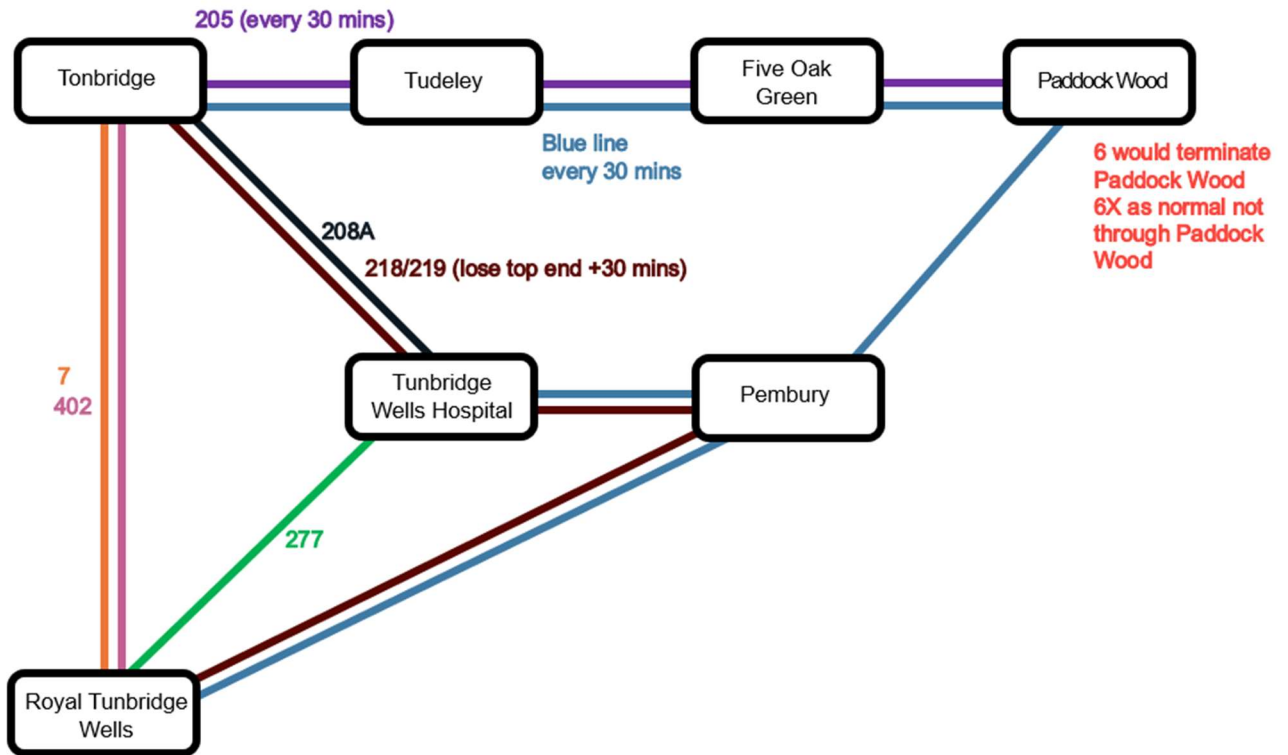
205 (every 30 mins)

Tonbridge

Tudeley

Five Oak Green

Paddock Wood

Blue line every 30 mins

6 would terminate Paddock Wood 6X as normal not through Paddock Wood

208A

218/219 (lose top end +30 mins)

7
402

Tunbridge Wells Hospital

Pembury

277

Royal Tunbridge Wells